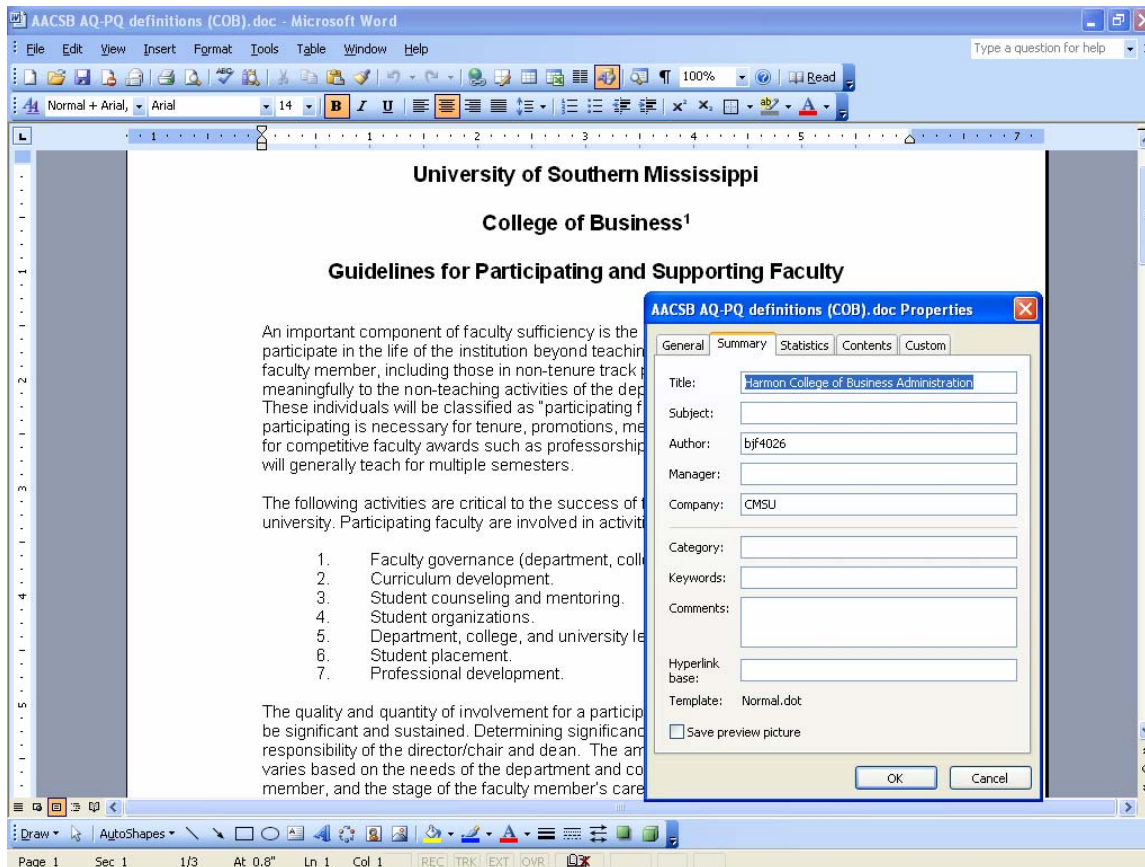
AACSB AQ-PQ definitions (COB).doc - Microsoft Word

File Edit View Insert Format Tools Table Window Help

Type a question for help

100% Read

Normal + Arial, Arial 14 B I U

University of Southern Mississippi

College of Business¹

Guidelines for Participating and Supporting Faculty

An important component of faculty sufficiency is the participate in the life of the institution beyond teachin faculty member, including those in non-tenure track meaningfully to the non-teaching activities of the dep These individuals will be classified as "participating f participating is necessary for tenure, promotions, me for competitive faculty awards such as professorship will generally teach for multiple semesters.

The following activities are critical to the success of university. Participating faculty are involved in activiti

1. Faculty governance (department, coll
2. Curriculum development.
3. Student counseling and mentoring.
4. Student organizations.
5. Department, college, and university le
6. Student placement.
7. Professional development.

The quality and quantity of involvement for a particip be significant and sustained. Determining significanc responsibility of the director/chair and dean. The am varies based on the needs of the department and co member, and the stage of the faculty member's care

AACSB AQ-PQ definitions (COB).doc Properties

General Summary Statistics Contents Custom

Title: Harmon College of Business Administration
Subject:
Author: bjf4026
Manager:
Company: CMSU
Category:
Keywords:
Comments:
Hyperlink base:
Template: Normal.dot

Save preview picture

OK Cancel

Draw AutoShapes

Page 1 Sec 1 1/3 At 0.8" Ln 1 Col 1 REC TRK EXT OVR